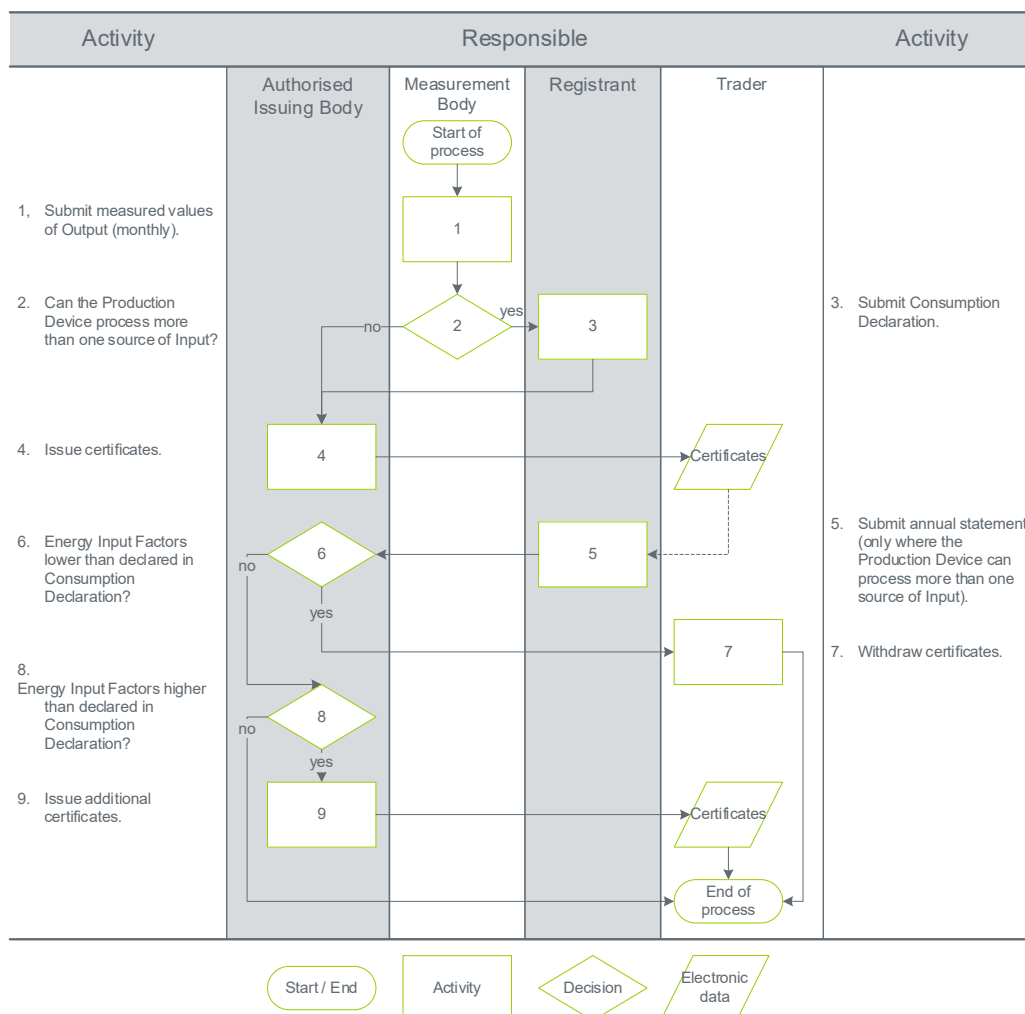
| Activity | Responsible | | | | Activity |
|---|---|---|---|---|---|
| | Authorised Issuing Body | Measurement Body | Registrant | Trader | |

Start of process

1, Submit measured values of Output (monthly).

1

2. Can the Production Device process more than one source of Input?

2

no

yes

3

3. Submit Consumption Declaration.

4. Issue certificates.

4

Certificates

6. Energy Input Factors lower than declared in Consumption Declaration?

6

no

5

5. Submit annual statement (only where the Production Device can process more than one source of Input).

yes

7

7. Withdraw certificates.

8. Energy Input Factors higher than declared in Consumption Declaration?

8

no

yes

9. Issue additional certificates.

9

Certificates

End of process

Start / End

Activity

Decision

Electronic data